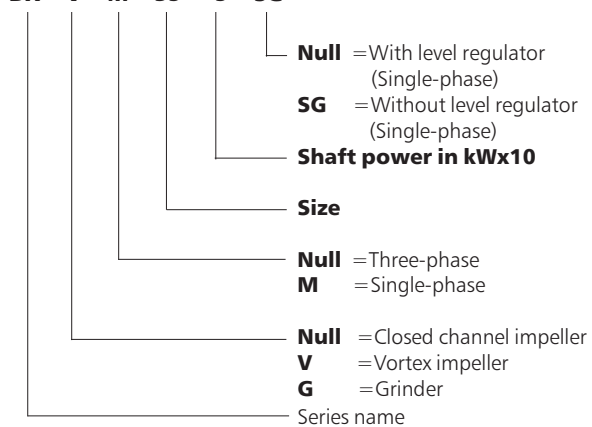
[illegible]

**Null** = With level regulator (Single-phase)
**SG** = Without level regulator (Single-phase)

**Shaft power in kWx10**

**Size**

**Null** = Three-phase
**M** = Single-phase

**Null** = Closed channel impeller
**V** = Vortex impeller
**G** = Grinder

Series name